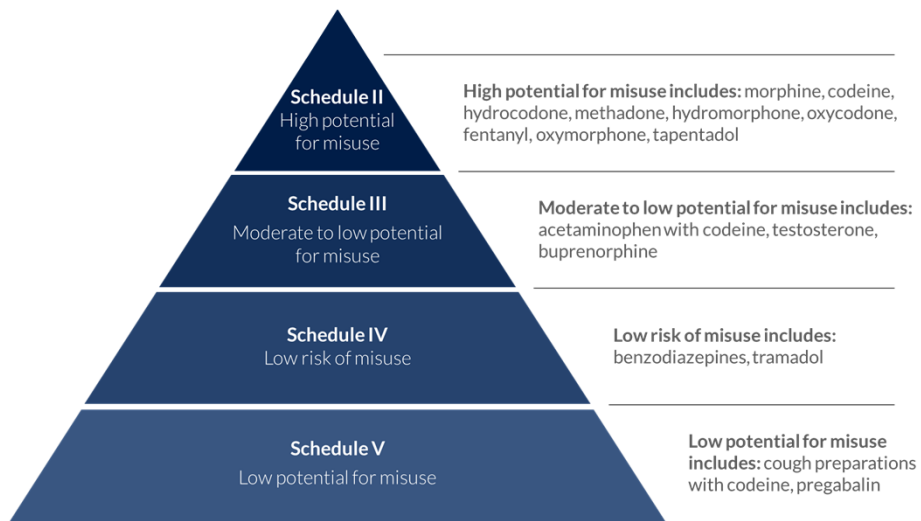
Schedule II
High potential for misuse

High potential for misuse includes: morphine, codeine, hydrocodone, methadone, hydromorphone, oxycodone, fentanyl, oxymorphone, tapentadol

Schedule III
Moderate to low potential for misuse

Moderate to low potential for misuse includes: acetaminophen with codeine, testosterone, buprenorphine

Schedule IV
Low risk of misuse

Low risk of misuse includes: benzodiazepines, tramadol

Schedule V
Low potential for misuse

Low potential for misuse includes: cough preparations with codeine, pregabalin